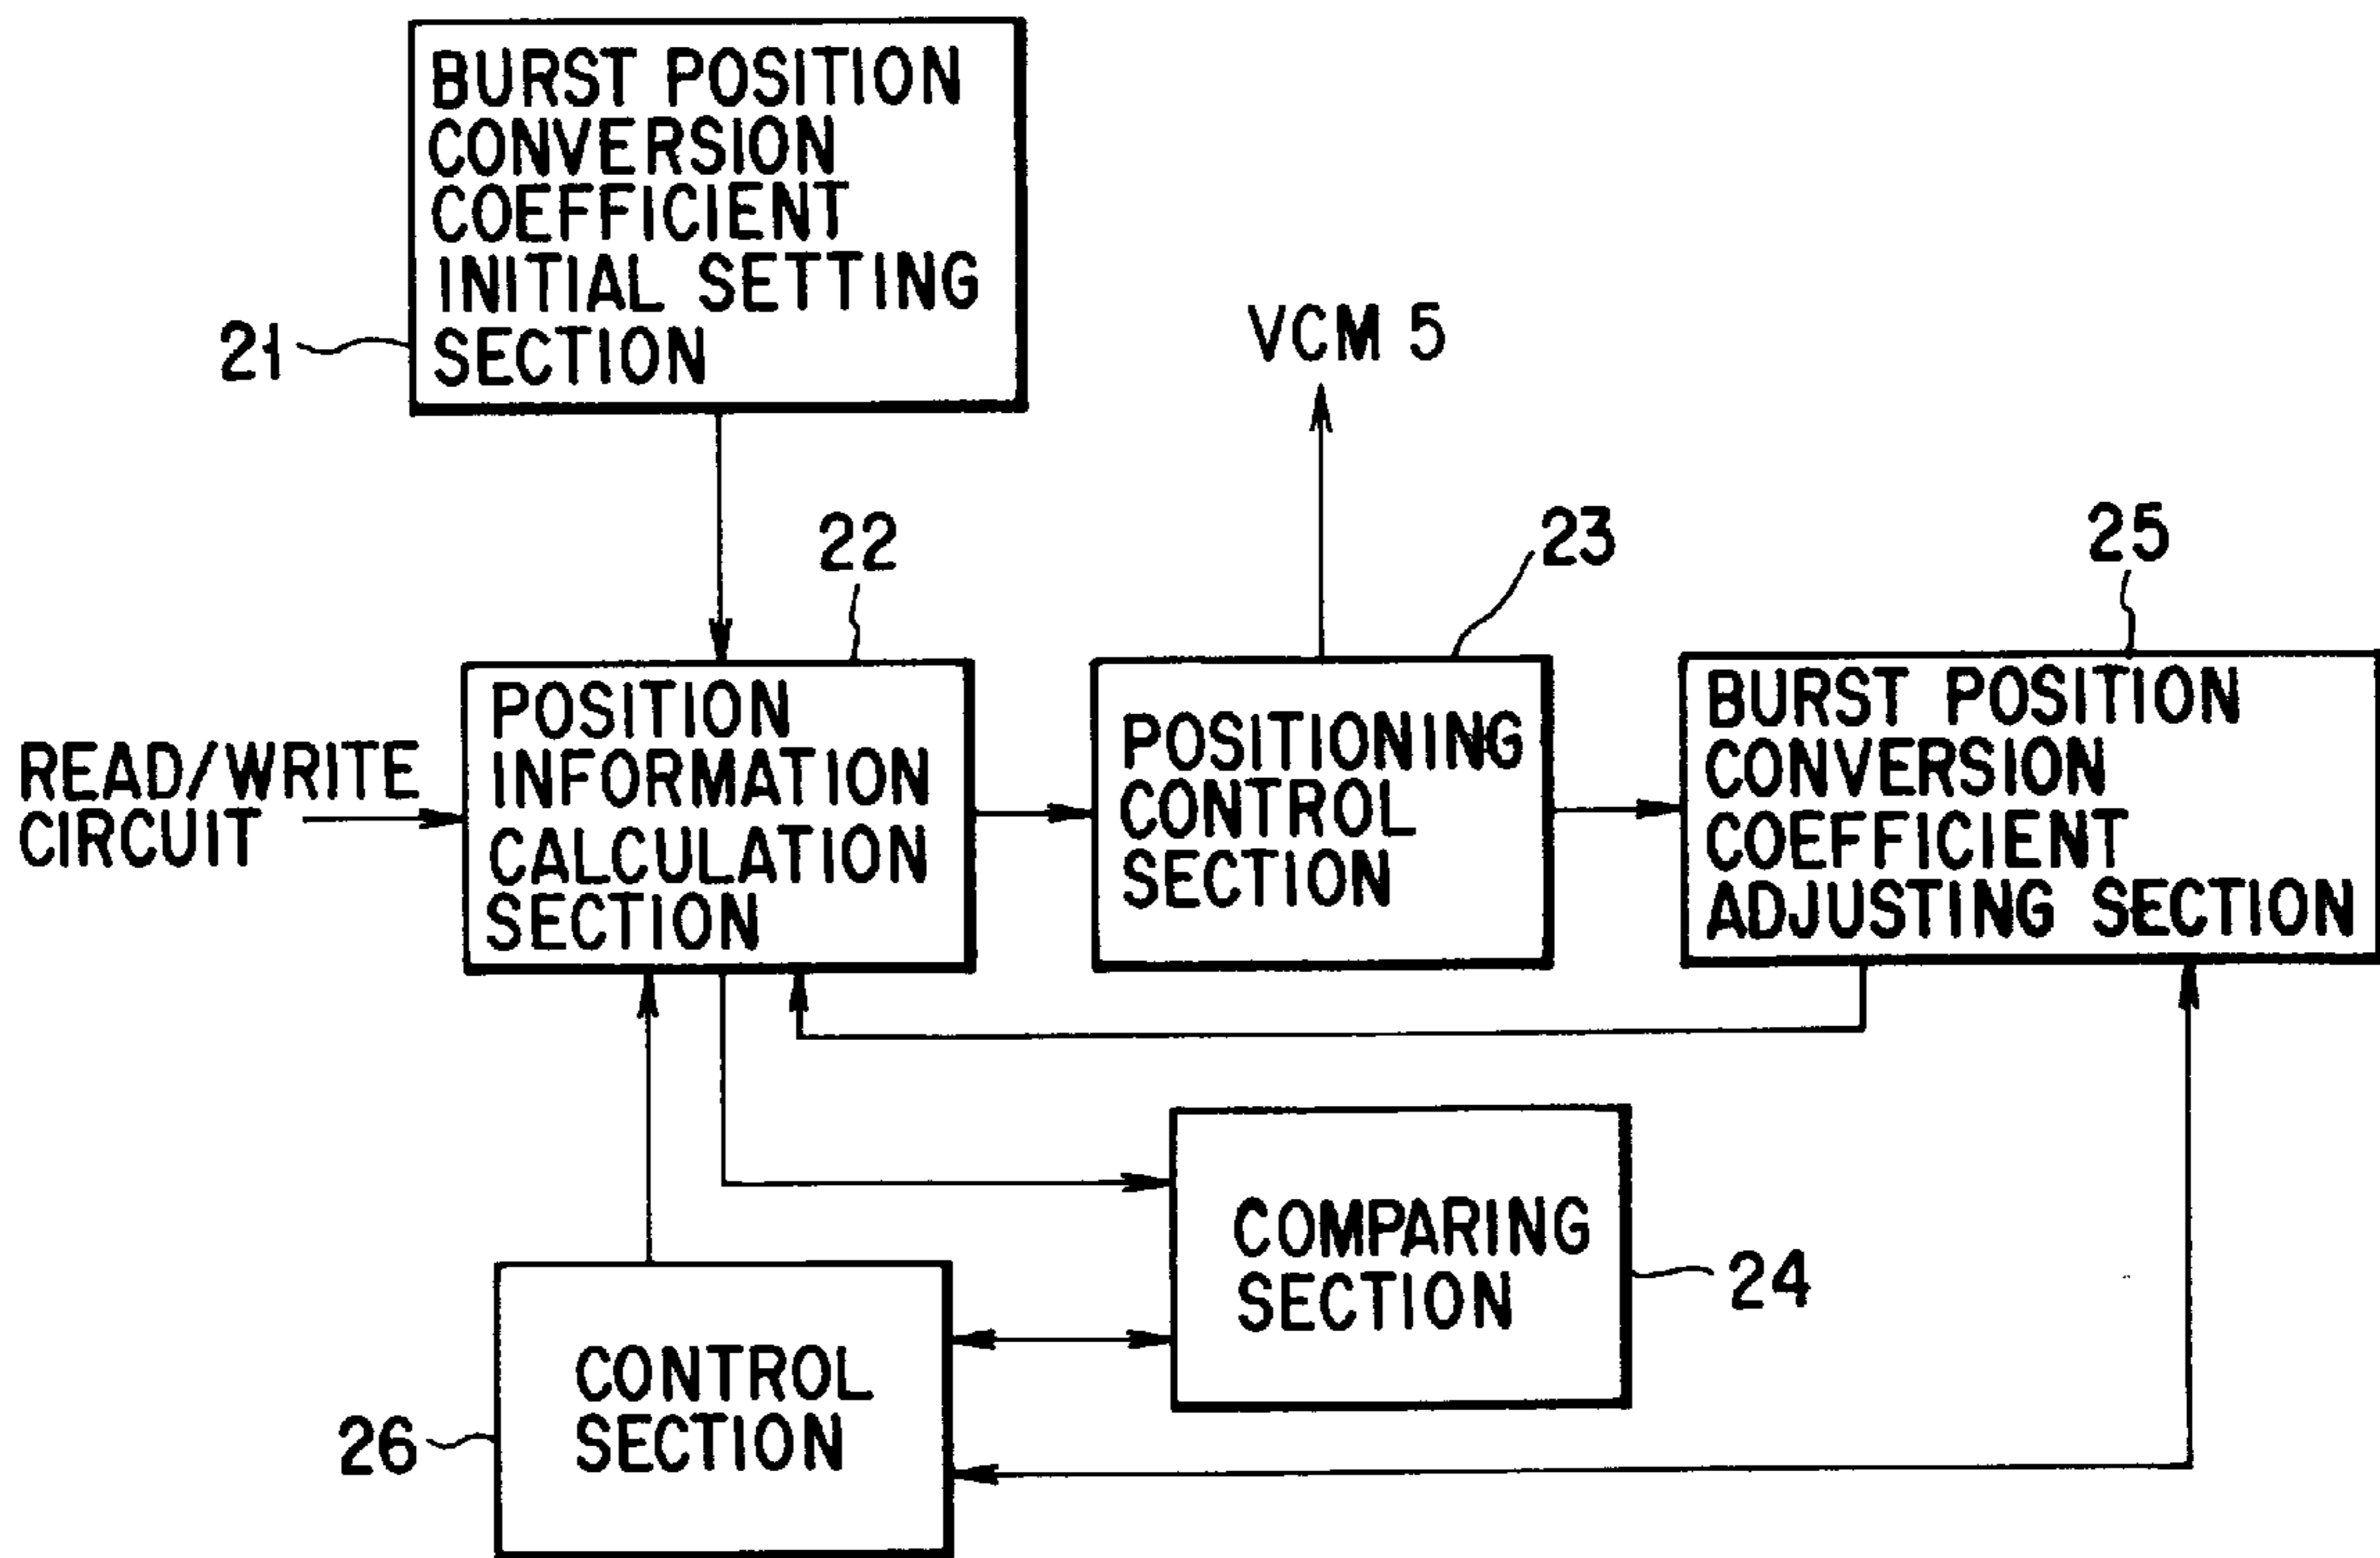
BURST POSITION CONVERSION COEFFICIENT INITIAL SETTING SECTION

21

VCM 5

22

23

25

READ/WRITE CIRCUIT

POSITION INFORMATION CALCULATION SECTION

POSITIONING CONTROL SECTION

BURST POSITION CONVERSION COEFFICIENT ADJUSTING SECTION

COMPARING SECTION

24

CONTROL SECTION

26